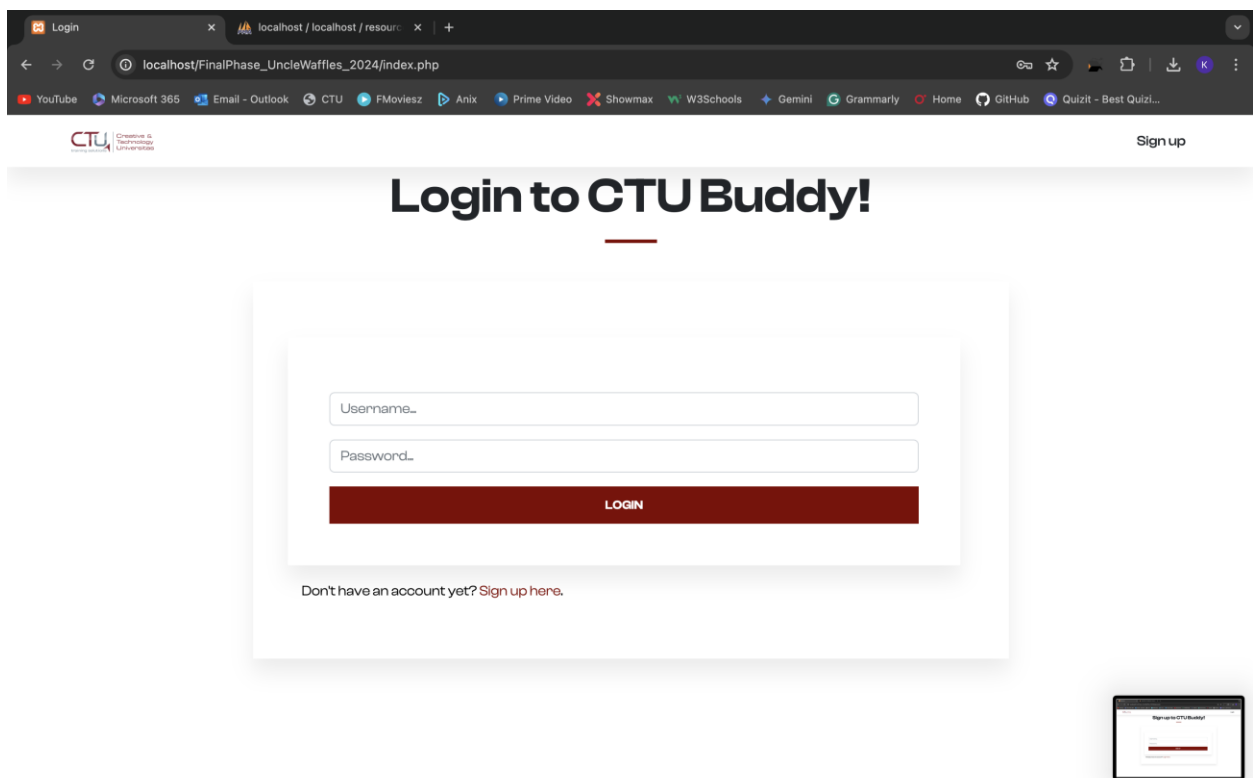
Login
localhost / localhost / resourc
localhost/FinalPhase_UncleWaffles_2024/index.php

YouTube Microsoft 365 Email - Outlook CTU FMoviesz Anix Prime Video Showmax W3Schools Gemini Grammarly Home GitHub Quizit - Best Quizi...

CTU Creative & Technology Universities

Sign up

Login to CTU Buddy!

Username...

Password...

LOGIN

Don't have an account yet? Sign up here.

Sign up to CTU Buddy!